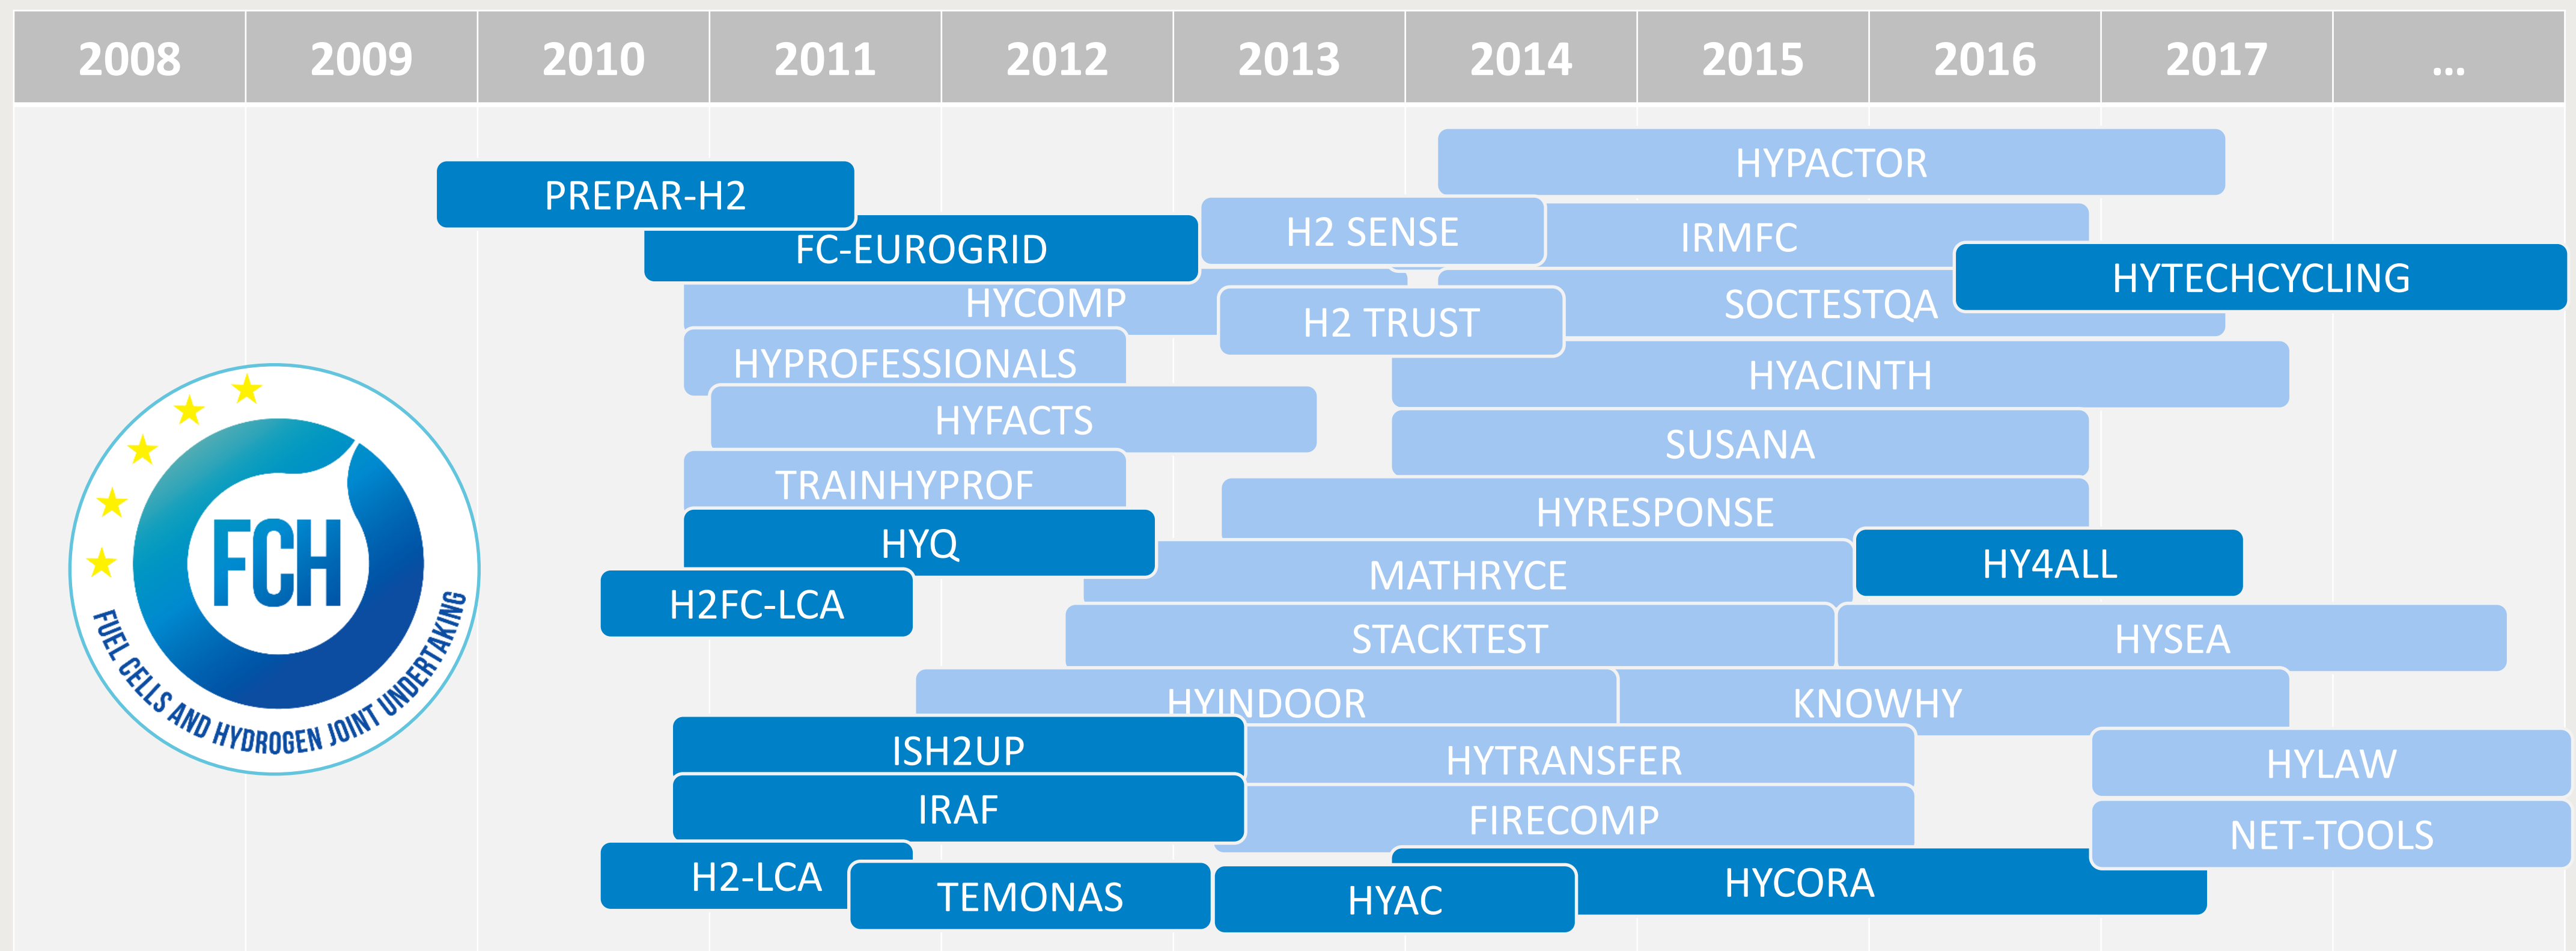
| 2008 | 2009 | 2010 | 2011 | 2012 | 2013 | 2014 | 2015 | 2016 | 2017 | ... |
|---|---|---|---|---|---|---|---|---|---|---|

HYPACTOR
PREPAR-H2
H2 SENSE
IRMFC
FC-EUROGRID
HYTECHCYCLING
HYCOMP
SOCTESTQA
H2 TRUST
HYPROFESSIONALS
HYACINTH
HYFACTS
SUSANA
TRAINHYPROF
HYRESPONSE
HYQ
HY4ALL
MATHRYCE
H2FC-LCA
STACKTEST
HYSEA
HYINDOOR
KNOWHY
ISH2UP
HYTRANSFER
HYLAW
IRAF
FIRECOMP
NET-TOOLS
H2-LCA
HYCORA
TEMONAS
HYAC

FCH
FUEL CELLS AND HYDROGEN JOINT UNDERTAKING